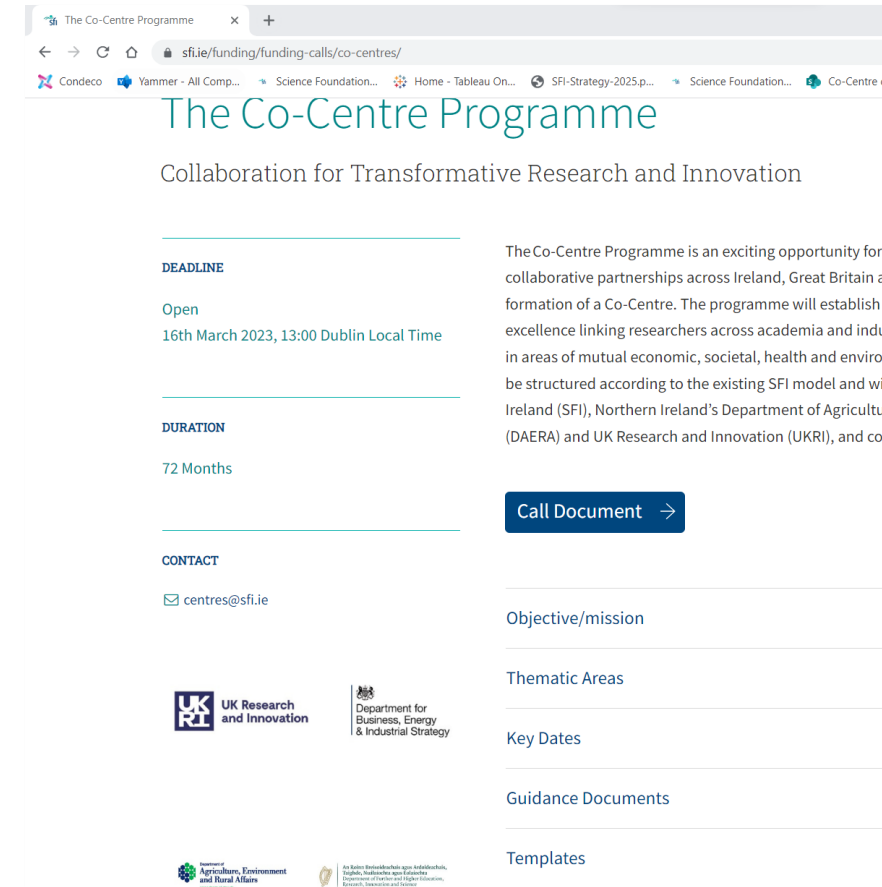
The Co-Centre Programme ×
+
sfi.ie/funding/funding-calls/co-centres/
Condeco Yammer - All Comp... Science Foundation... Home - Tableau On... SFI-Strategy-2025.p... Science Foundation... Co-Centre

The Co-Centre Programme

Collaboration for Transformative Research and Innovation

DEADLINE

Open
16th March 2023, 13:00 Dublin Local Time

DURATION

72 Months

CONTACT

centres@sfi.ie

UK Research and Innovation

Department for Business, Energy & Industrial Strategy

Department of Agriculture, Environment and Rural Affairs

An Roinn Breisoideachais agus Ardoideachais, Taighde, Nuálaíochta agus Eolaíochta
Department of Further and Higher Education, Research, Innovation and Science

The Co-Centre Programme is an exciting opportunity for collaborative partnerships across Ireland, Great Britain a formation of a Co-Centre. The programme will establish excellence linking researchers across academia and indu in areas of mutual economic, societal, health and enviro be structured according to the existing SFI model and wi Ireland (SFI), Northern Ireland's Department of Agricultu (DAERA) and UK Research and Innovation (UKRI), and co

Call Document

Objective/mission

Thematic Areas

Key Dates

Guidance Documents

Templates